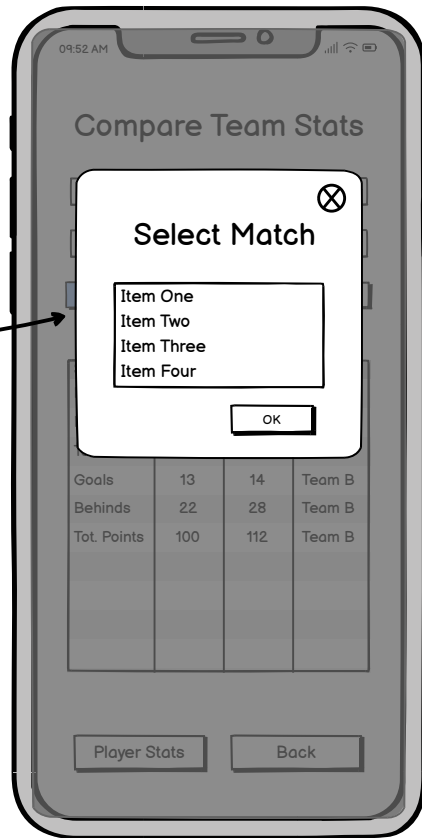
09:52 AM

Compare Team Stats

Select Match

Item One
Item Two
Item Three
Item Four

OK

| Goals | 13 | 14 | Team B |
|---|---|---|---|
| Behinds | 22 | 28 | Team B |
| Tot. Points | 100 | 112 | Team B |

Player Stats

Back